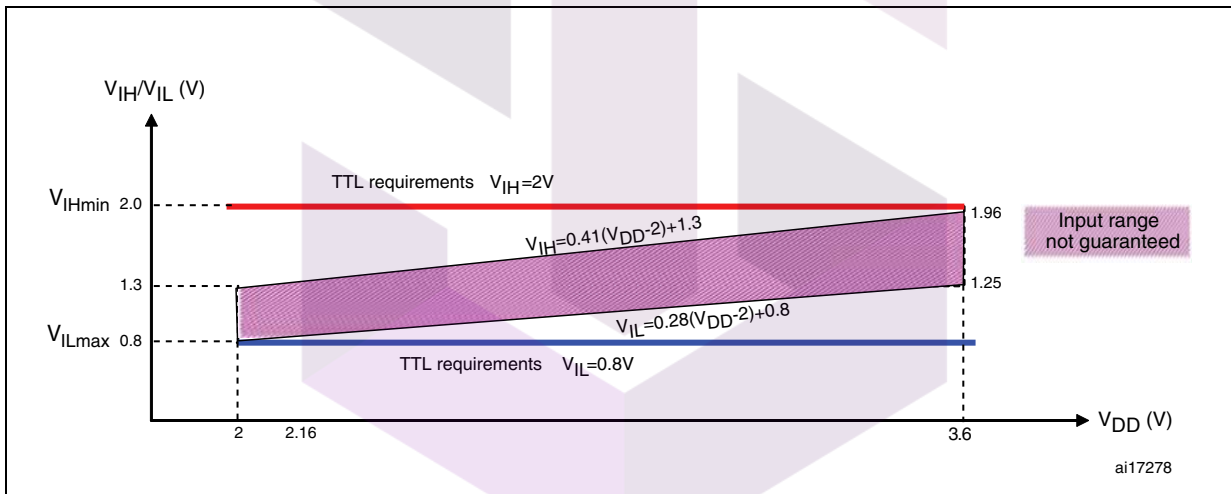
$V_{IH}/V_{IL}$ (V)

$V_{IHmin}$ 2.0

TTL requirements $V_{IH}$=2V

1.96

Input range not guaranteed

$V_{IH}$=0.41($V_{DD}$-2)+1.3

1.3

1.25

$V_{IL}$=0.28($V_{DD}$-2)+0.8

$V_{ILmax}$ 0.8

TTL requirements $V_{IL}$=0.8V

2 2.16 3.6

$V_{DD}$ (V)

ai17278